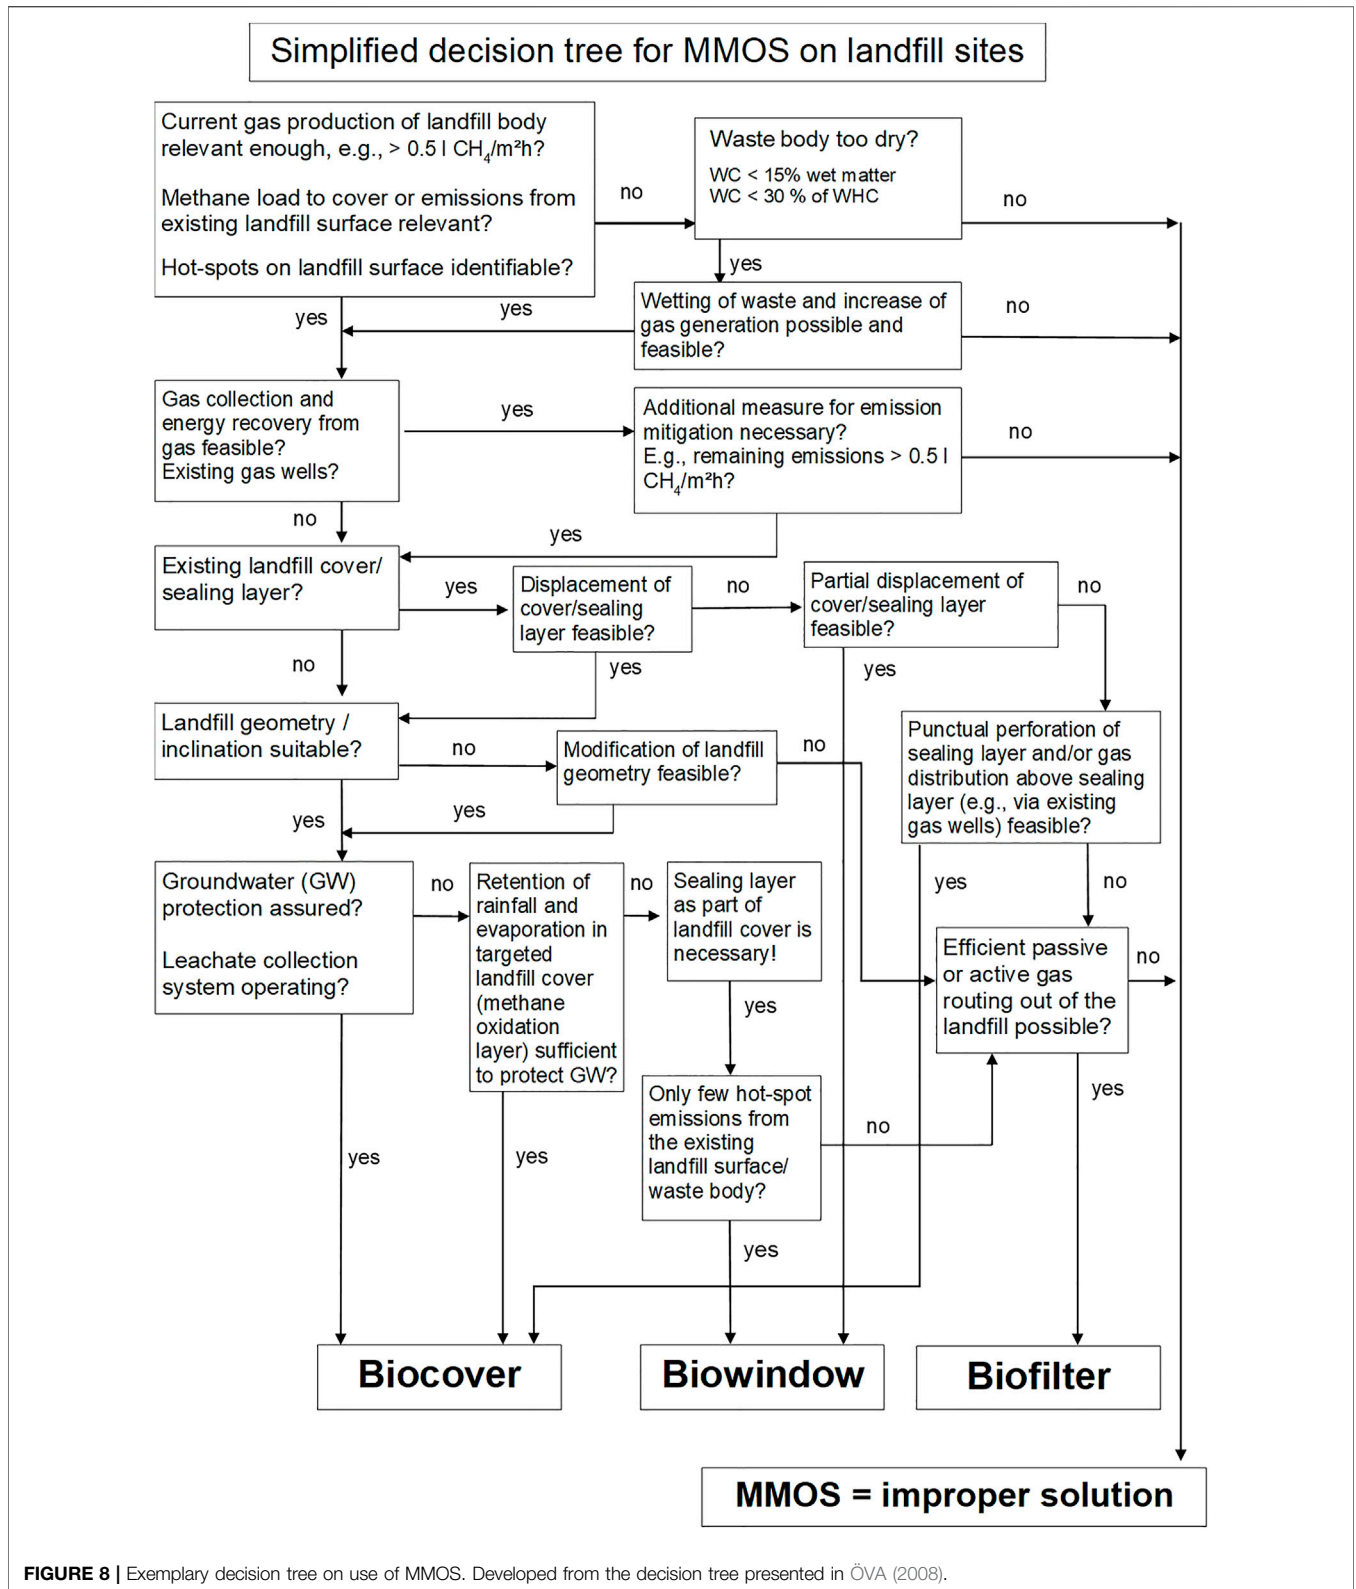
Simplified decision tree for MMOS on landfill sites

Current gas production of landfill body relevant enough, e.g., > 0.5 l $CH_4$/m²h?

Methane load to cover or emissions from existing landfill surface relevant?

Hot-spots on landfill surface identifiable?

no

Waste body too dry?

WC < 15% wet matter
WC < 30 % of WHC

no

yes

Wetting of waste and increase of gas generation possible and feasible?

yes

yes

no

Gas collection and energy recovery from gas feasible?
Existing gas wells?

yes

Additional measure for emission mitigation necessary?
E.g., remaining emissions > 0.5 l $CH_4$/m²h?

no

no

yes

Existing landfill cover/ sealing layer?

yes

Displacement of cover/sealing layer feasible?

no

Partial displacement of cover/sealing layer feasible?

no

no

yes

yes

Landfill geometry / inclination suitable?

no

Modification of landfill geometry feasible?

no

Punctual perforation of sealing layer and/or gas distribution above sealing layer (e.g., via existing gas wells) feasible?

yes

yes

Groundwater (GW) protection assured?

Leachate collection system operating?

no

Retention of rainfall and evaporation in targeted landfill cover (methane oxidation layer) sufficient to protect GW?

no

Sealing layer as part of landfill cover is necessary!

yes

no

Efficient passive or active gas routing out of the landfill possible?

no

yes

Only few hot-spot emissions from the existing landfill surface/ waste body?

no

yes

yes

yes

yes

Biocover

Biowindow

Biofilter

MMOS = improper solution

FIGURE 8 | Exemplary decision tree on use of MMOS. Developed from the decision tree presented in ÖVA (2008).